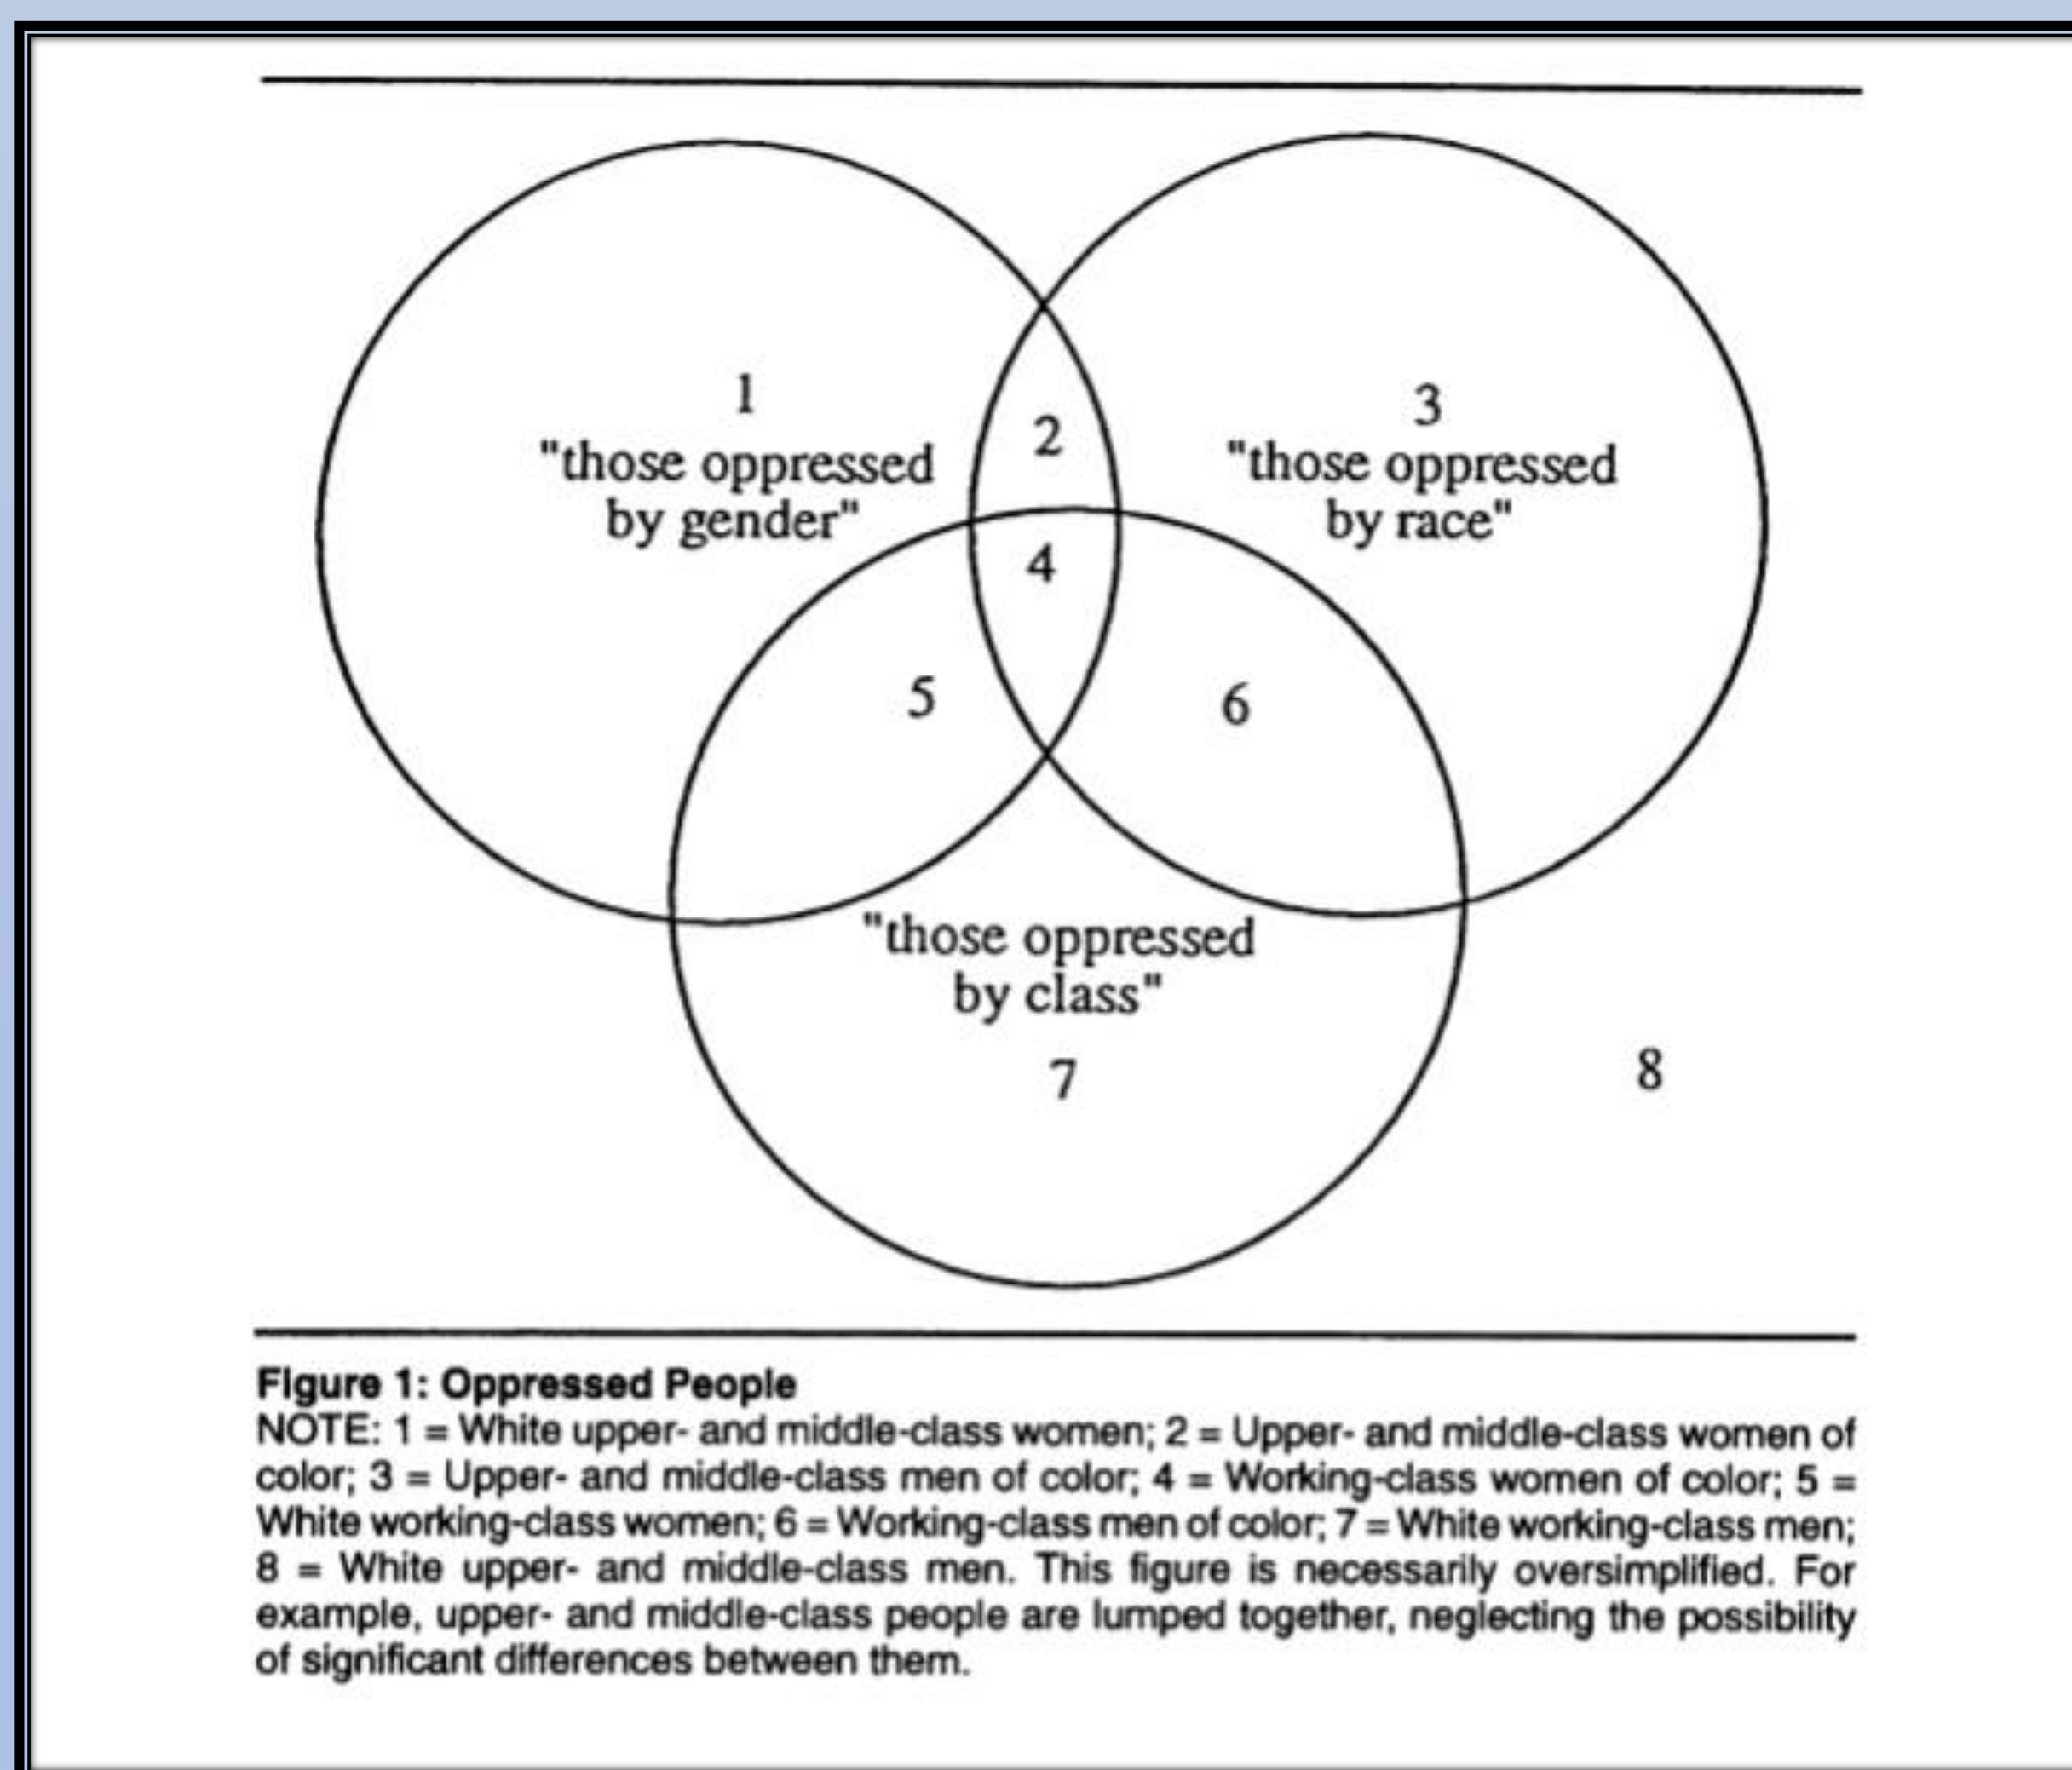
1
"those oppressed by gender"

2

3
"those oppressed by race"

4

5

6

"those oppressed by class"

7

8

Figure 1: Oppressed People
NOTE: 1 = White upper- and middle-class women; 2 = Upper- and middle-class women of color; 3 = Upper- and middle-class men of color; 4 = Working-class women of color; 5 = White working-class women; 6 = Working-class men of color; 7 = White working-class men; 8 = White upper- and middle-class men. This figure is necessarily oversimplified. For example, upper- and middle-class people are lumped together, neglecting the possibility of significant differences between them.